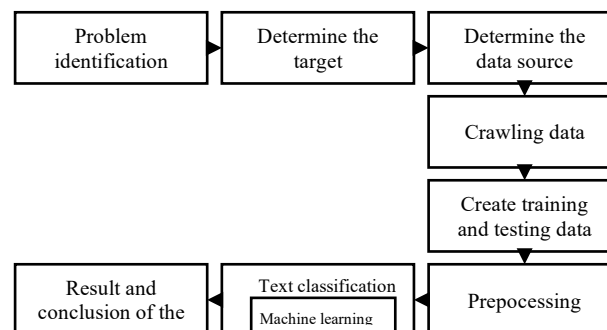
Problem identification

Determine the target

Determine the data source

Crawling data

Create training and testing data

Prepocessing

Text classification

Machine learning

Result and conclusion of the